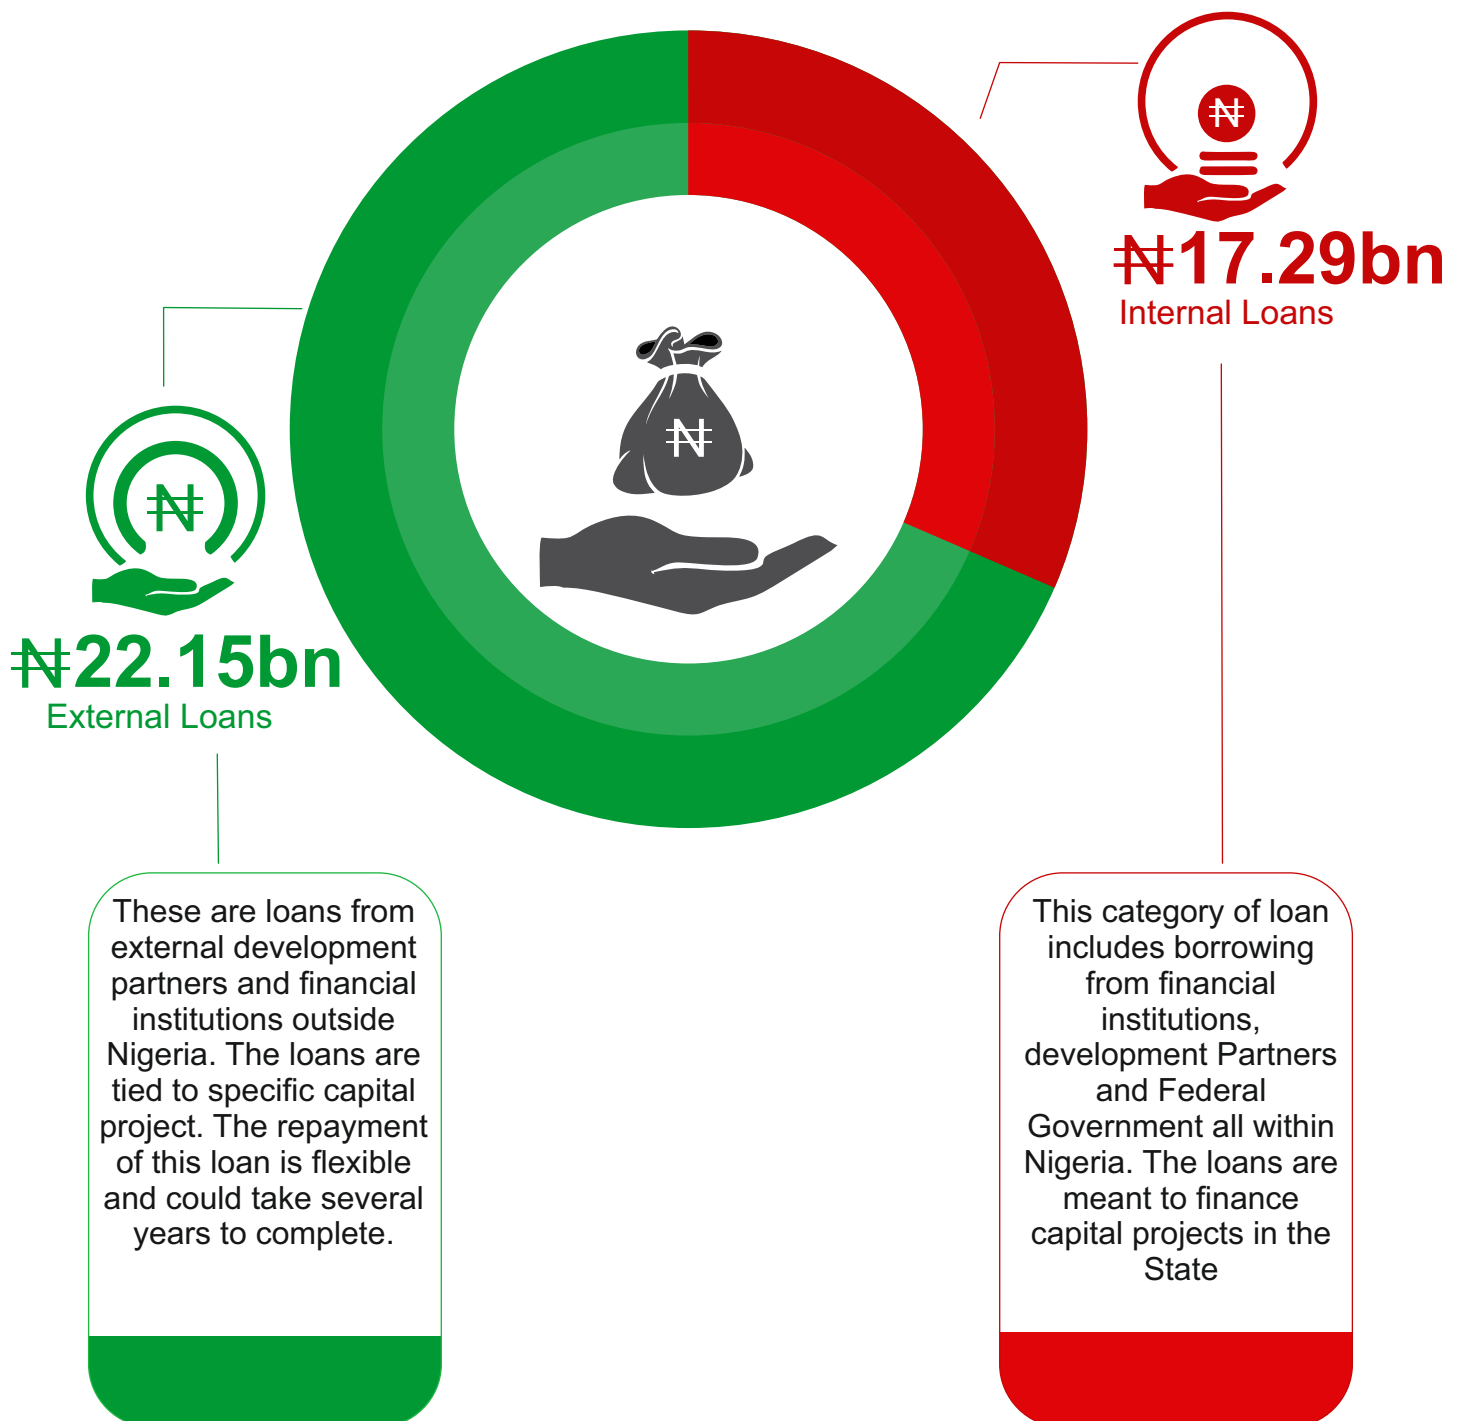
₦17.29bn
Internal Loans

₦22.15bn
External Loans

These are loans from external development partners and financial institutions outside Nigeria. The loans are tied to specific capital project. The repayment of this loan is flexible and could take several years to complete.

This category of loan includes borrowing from financial institutions, development Partners and Federal Government all within Nigeria. The loans are meant to finance capital projects in the State